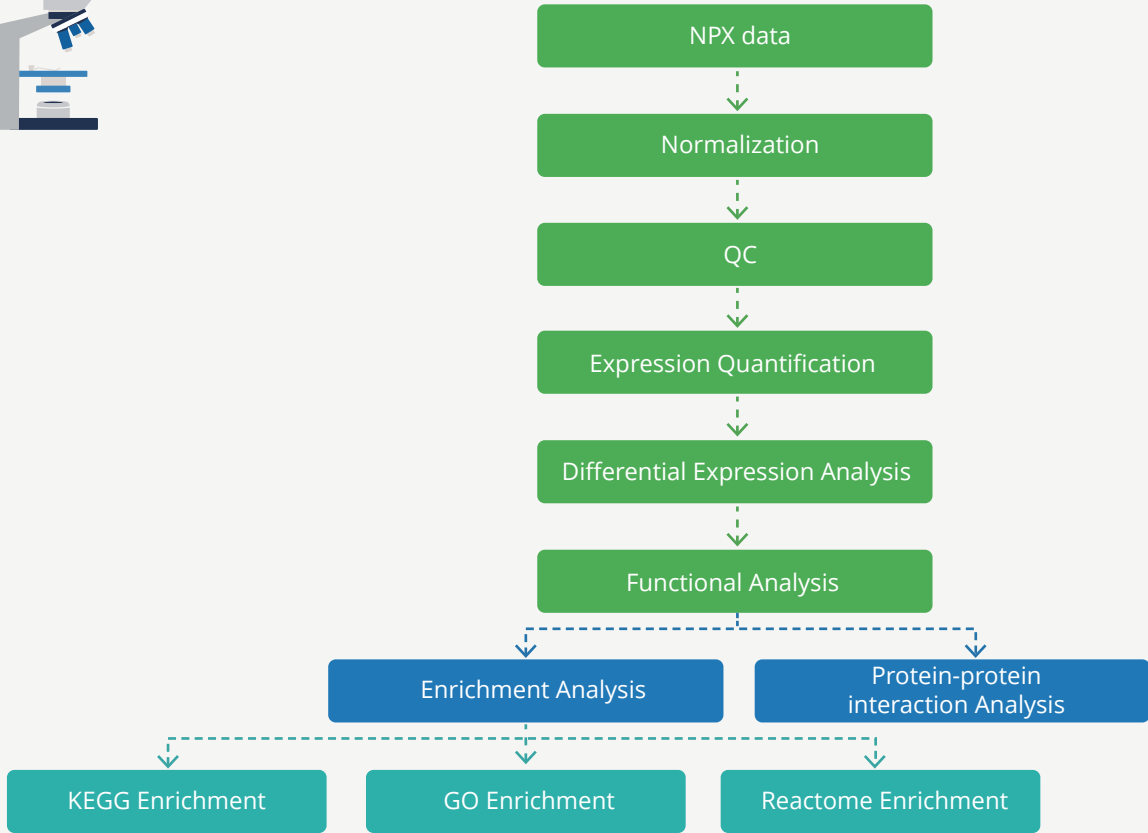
NPX data

Normalization

QC

Expression Quantification

Differential Expression Analysis

Functional Analysis

Enrichment Analysis

Protein-protein interaction Analysis

KEGG Enrichment

GO Enrichment

Reactome Enrichment